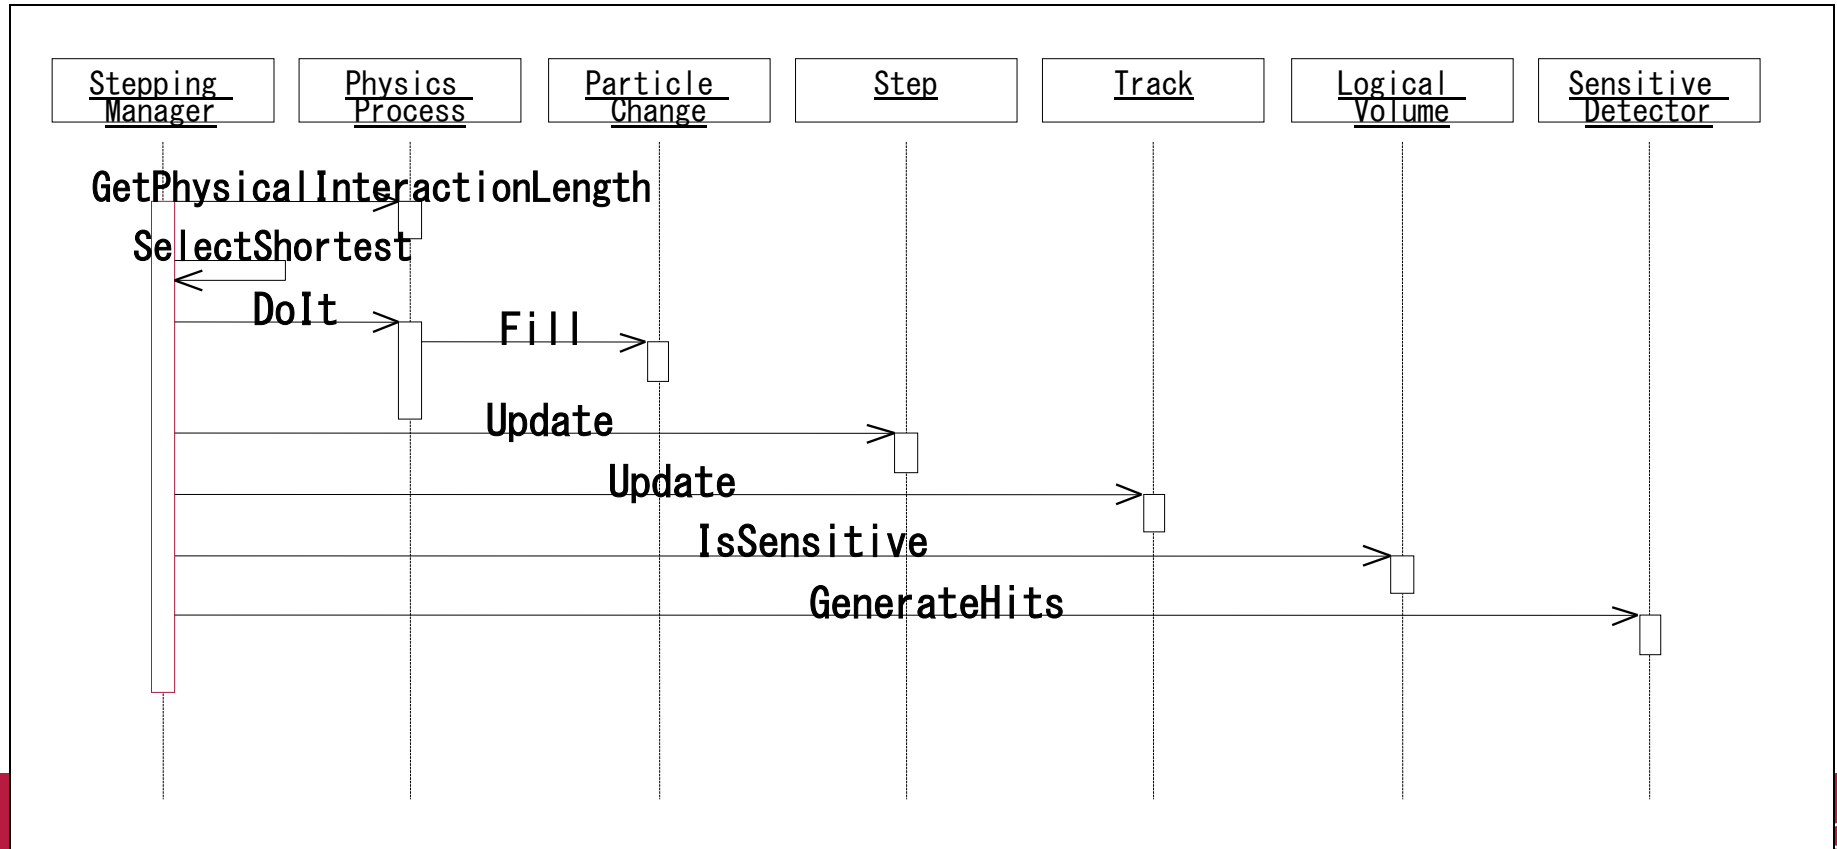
Stepping Manager

Physics Process

Particle Change

Step

Track

Logical Volume

Sensitive Detector

GetPhysicalInteractionLength

SelectShortest

DoIt

Fill

Update

Update

IsSensitive

GenerateHits